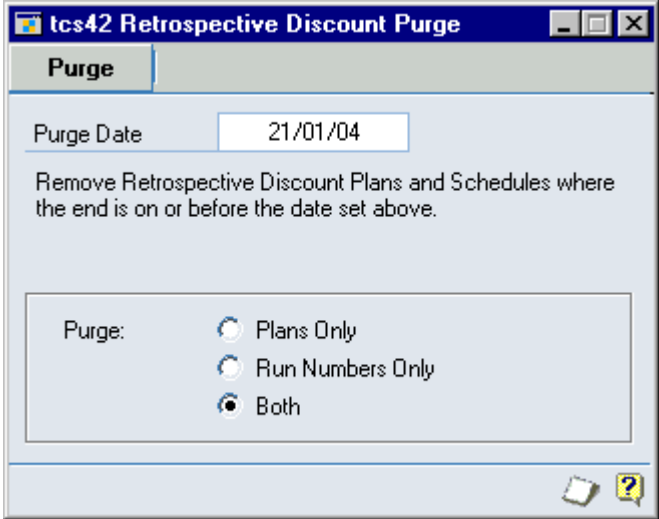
tcs42 Retrospective Discount Purge

Purge

Purge Date 21/01/04

Remove Retrospective Discount Plans and Schedules where the end is on or before the date set above.

Purge:
Plans Only
Run Numbers Only
Both